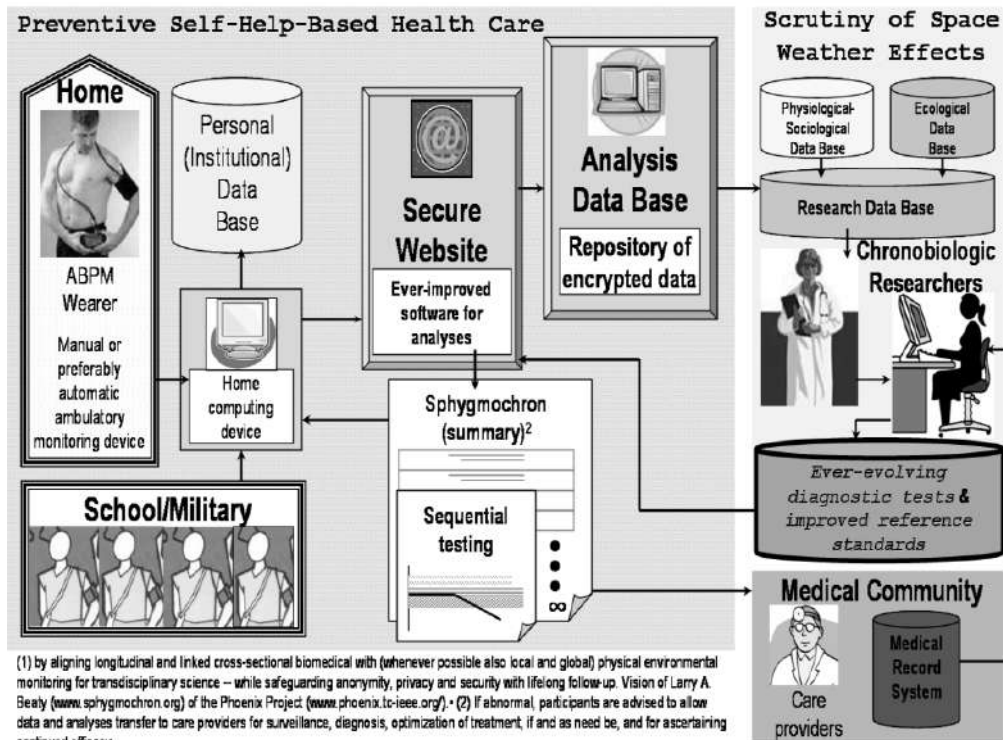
Preventive Self-Help-Based Health Care

Scrutiny of Space Weather Effects

Home

ABPM Wearer

Manual or preferably automatic ambulatory monitoring device

Personal (Institutional) Data Base

Home computing device

@

Secure Website

Ever-improved software for analyses

Analysis Data Base

Repository of encrypted data

Physiological-Sociological Data Base

Ecological Data Base

Research Data Base

Chronobiologic Researchers

Sphygmochron (summary)$^2$

Sequential testing

$\infty$

School/Military

Ever-evolving diagnostic tests & improved reference standards

Medical Community

Care providers

Medical Record System

(1) by aligning longitudinal and linked cross-sectional biomedical with (whenever possible also local and global) physical environmental monitoring for transdisciplinary science -- while safeguarding anonymity, privacy and security with lifelong follow-up. Vision of Larry A. Beaty (www.sphygmochron.org) of the Phoenix Project (www.phoenix.tc-ieee.org/). • (2) If abnormal, participants are advised to allow data and analyses transfer to care providers for surveillance, diagnosis, optimization of treatment, if and as need be, and for ascertaining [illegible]